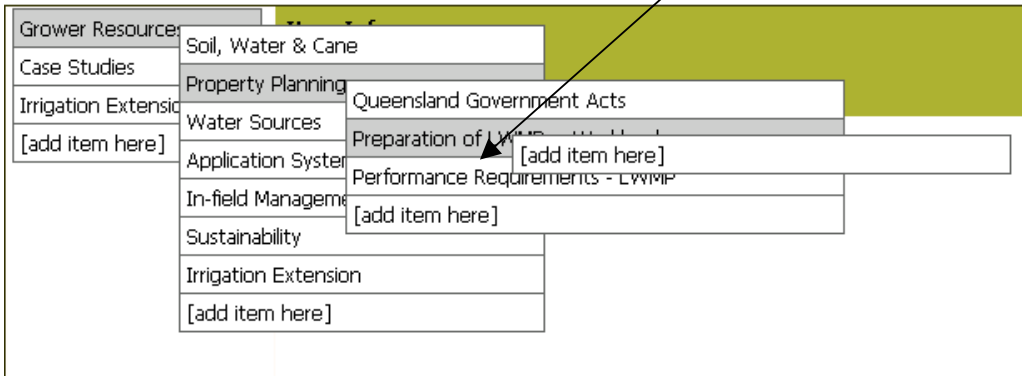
Grower Resources
Case Studies
Irrigation Extensio
[add item here]

Soil, Water & Cane
Property Planning
Water Sources
Application Syster
In-field Manageme
Sustainability
Irrigation Extension
[add item here]

Queensland Government Acts
Preparation of LWMP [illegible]
Performance Requirements - LWMP
[add item here]

[add item here]